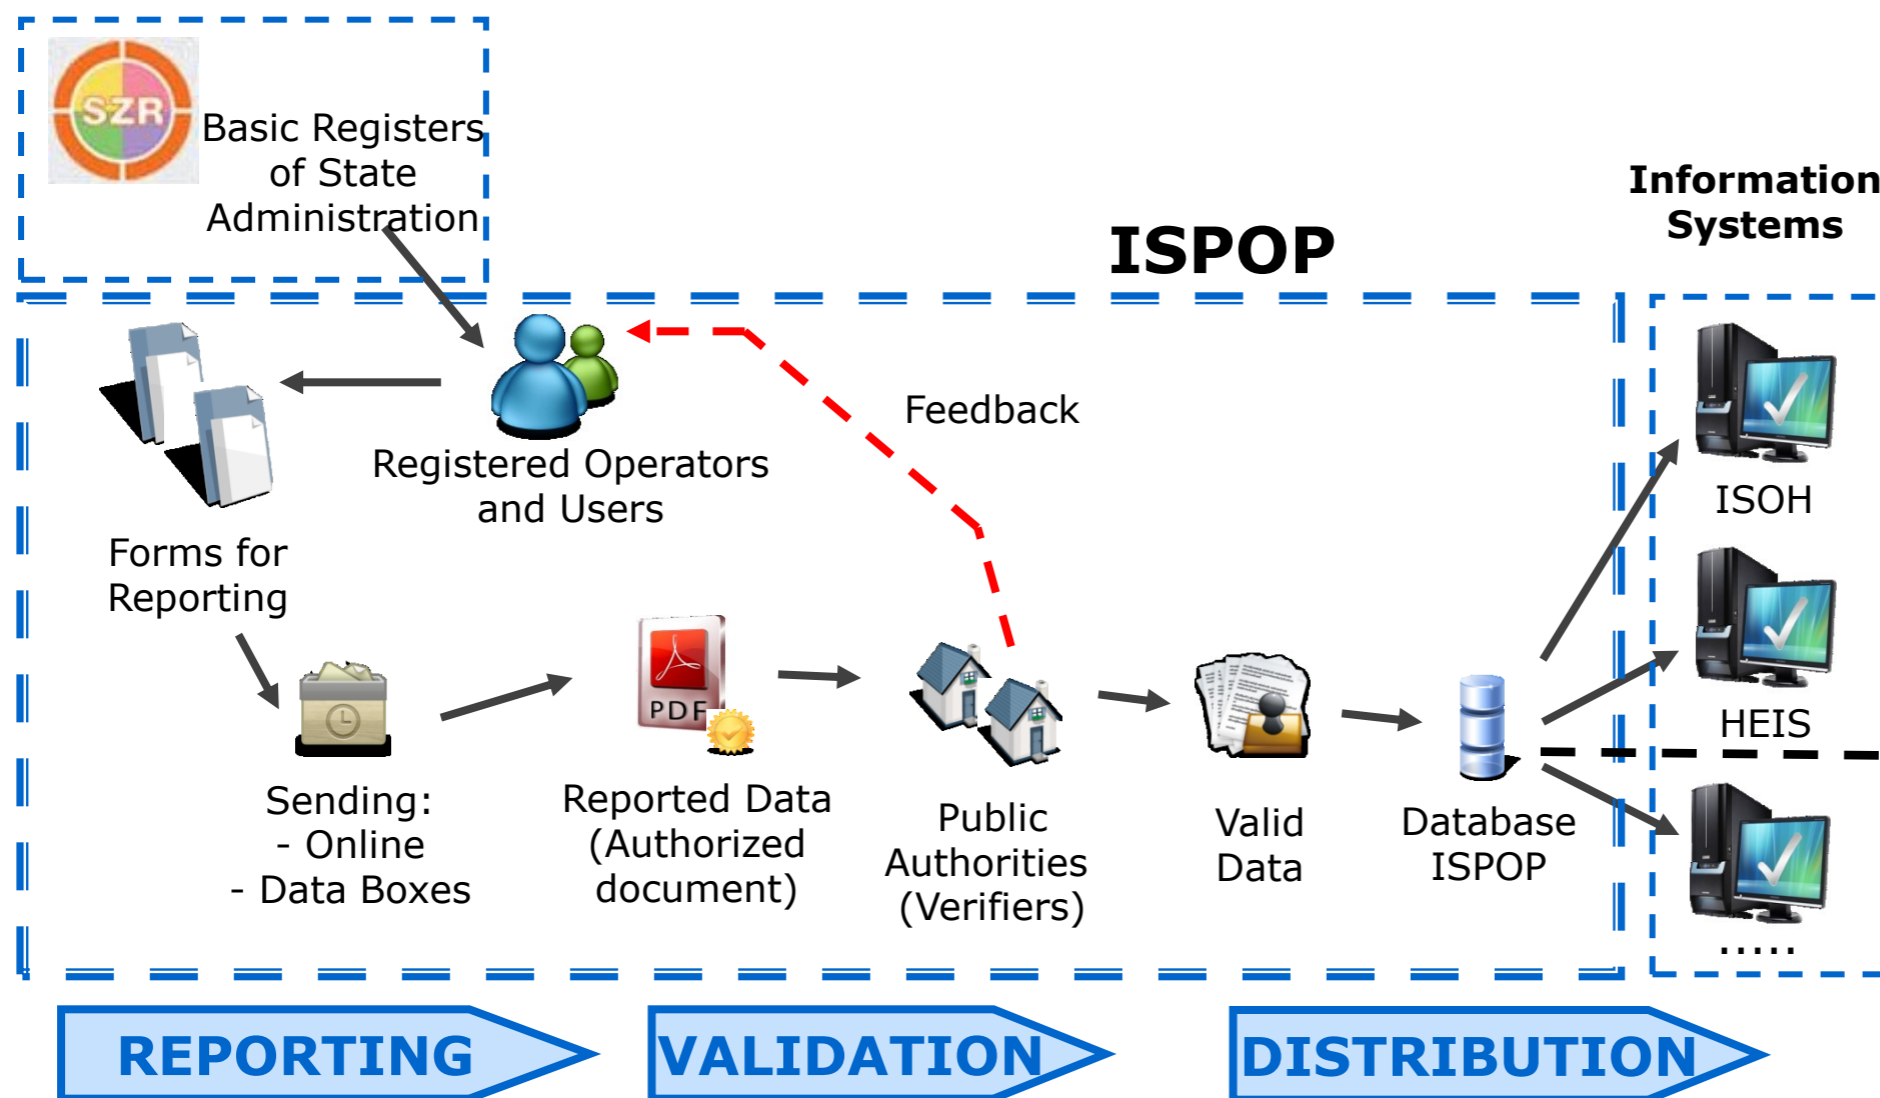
SZR

Basic Registers of State Administration

ISPOP

Information Systems

Registered Operators and Users

Feedback

Forms for Reporting

ISOH

HEIS

PDF

Sending:
- Online
- Data Boxes

Reported Data (Authorized document)

Public Authorities (Verifiers)

Valid Data

Database ISPOP

.....

REPORTING

VALIDATION

DISTRIBUTION